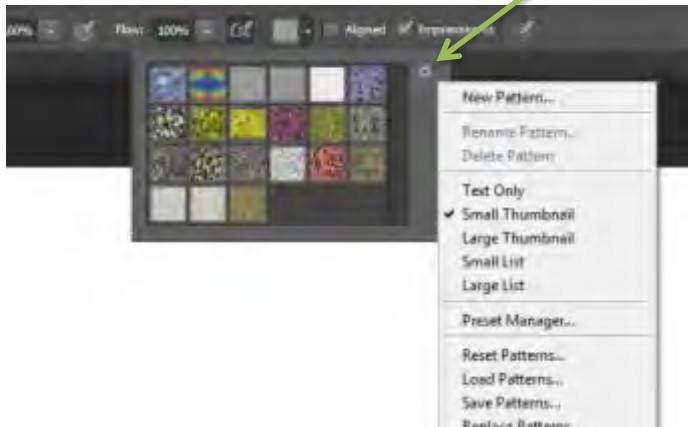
100% Flow: 100% Aligned Impressionist

New Pattern...
Rename Pattern...
Delete Pattern
Text Only
✔ Small Thumbnail
Large Thumbnail
Small List
Large List
Preset Manager...
Reset Patterns...
Load Patterns...
Save Patterns...
Replace Patterns...